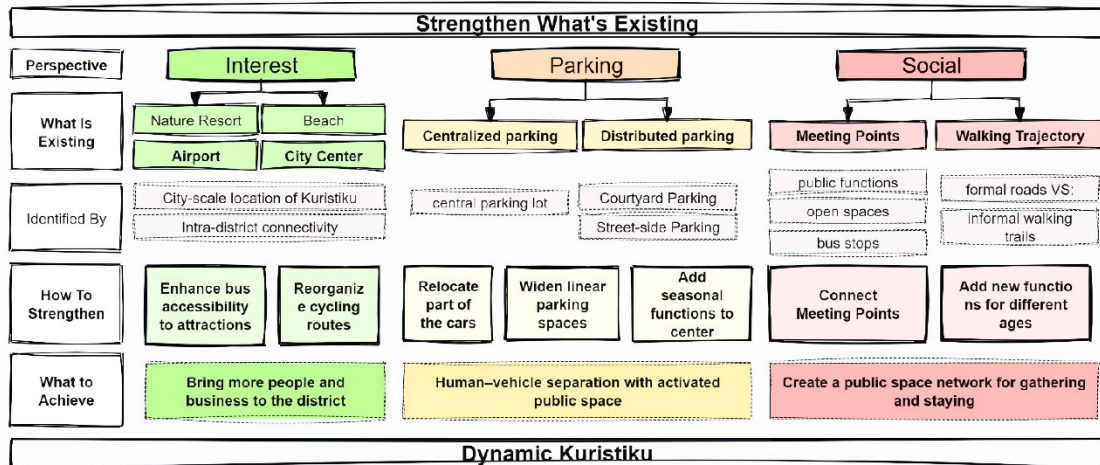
Strengthen What's Existing

Perspective

Interest

Parking

Social

What Is Existing

Nature Resort

Beach

Airport

City Center

Centralized parking

Distributed parking

Meeting Points

Walking Trajectory

Identified By

City-scale location of Kuristiku

Intra-district connectivity

central parking lot

Courtyard Parking

Street-side Parking

public functions

open spaces

bus stops

formal roads VS: informal walking trails

How To Strengthen

Enhance bus accessibility to attractions

Reorganize cycling routes

Relocate part of the cars

Widen linear parking spaces

Add seasonal functions to center

Connect Meeting Points

Add new functions for different ages

What to Achieve

Bring more people and business to the district

Human–vehicle separation with activated public space

Create a public space network for gathering and staying

Dynamic Kuristiku